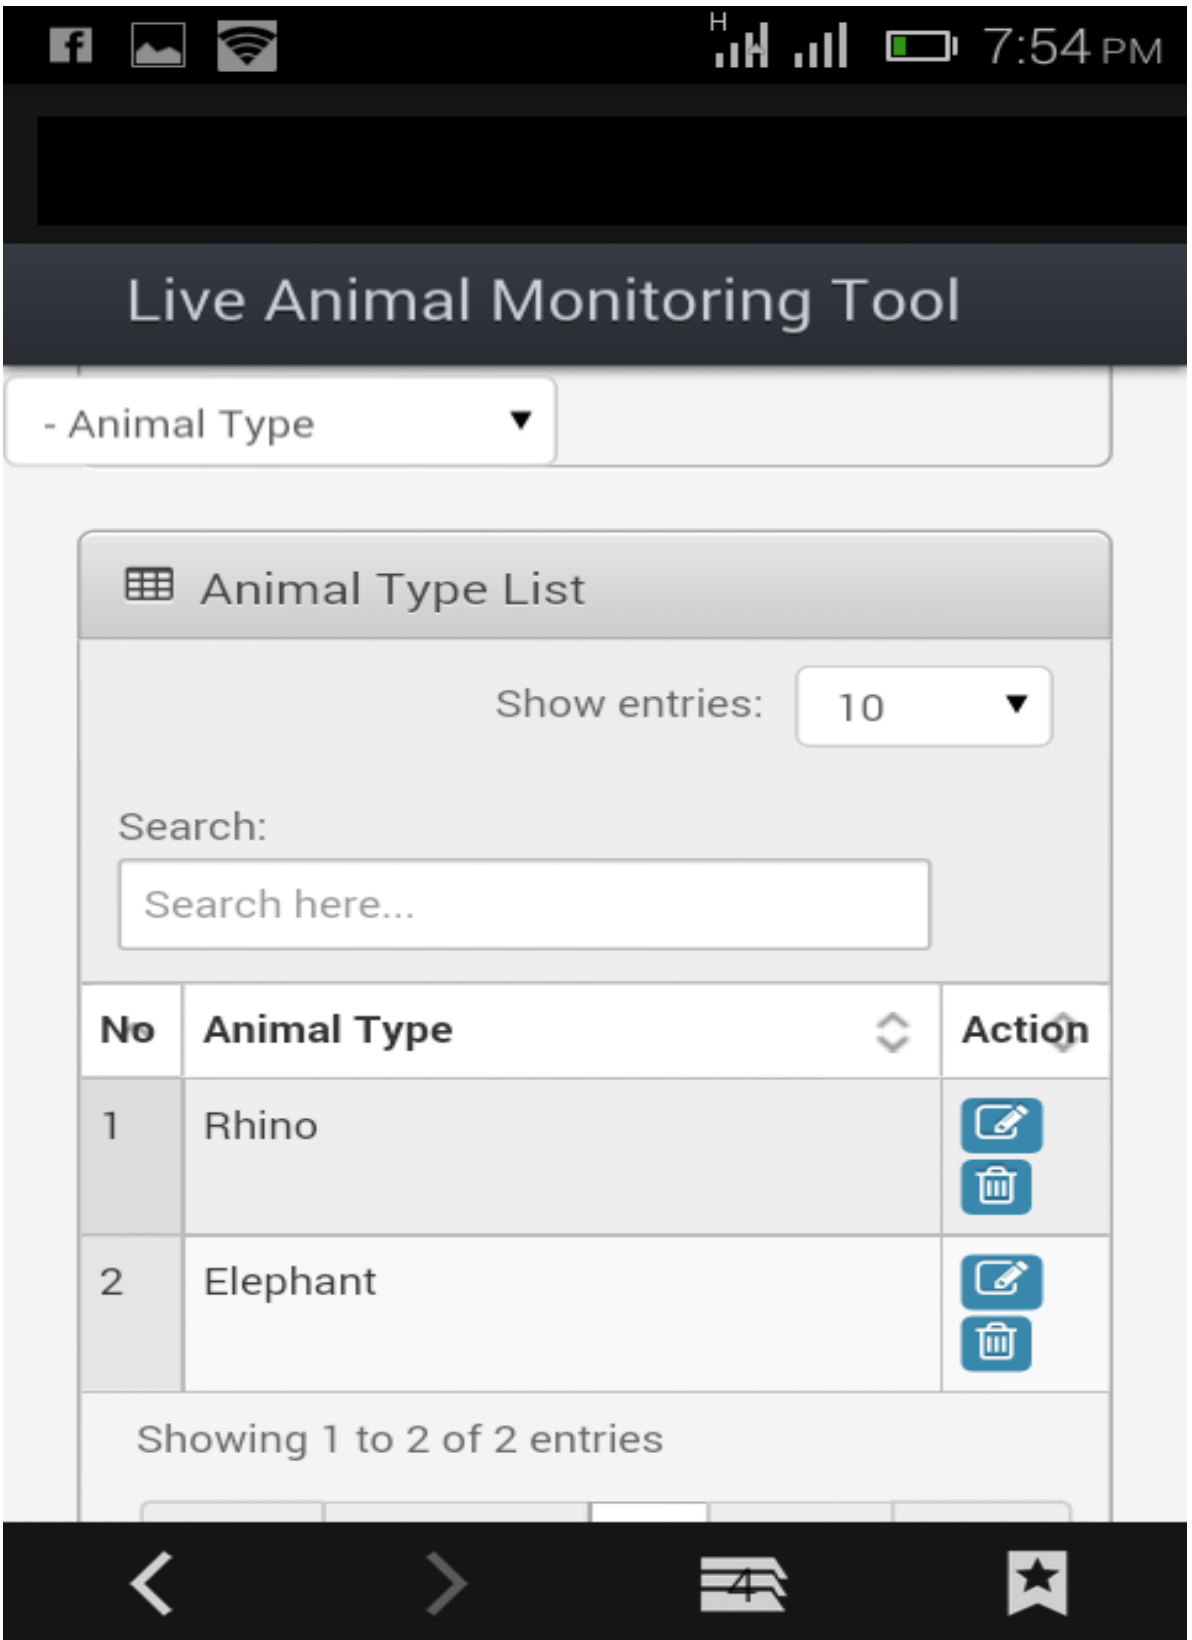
H 7:54 PM

Live Animal Monitoring Tool

- Animal Type

Animal Type List

Show entries: 10

Search:

Search here...

| No | Animal Type | Action |
|---|---|---|
| 1 | Rhino | |
| 2 | Elephant | |

Showing 1 to 2 of 2 entries

4